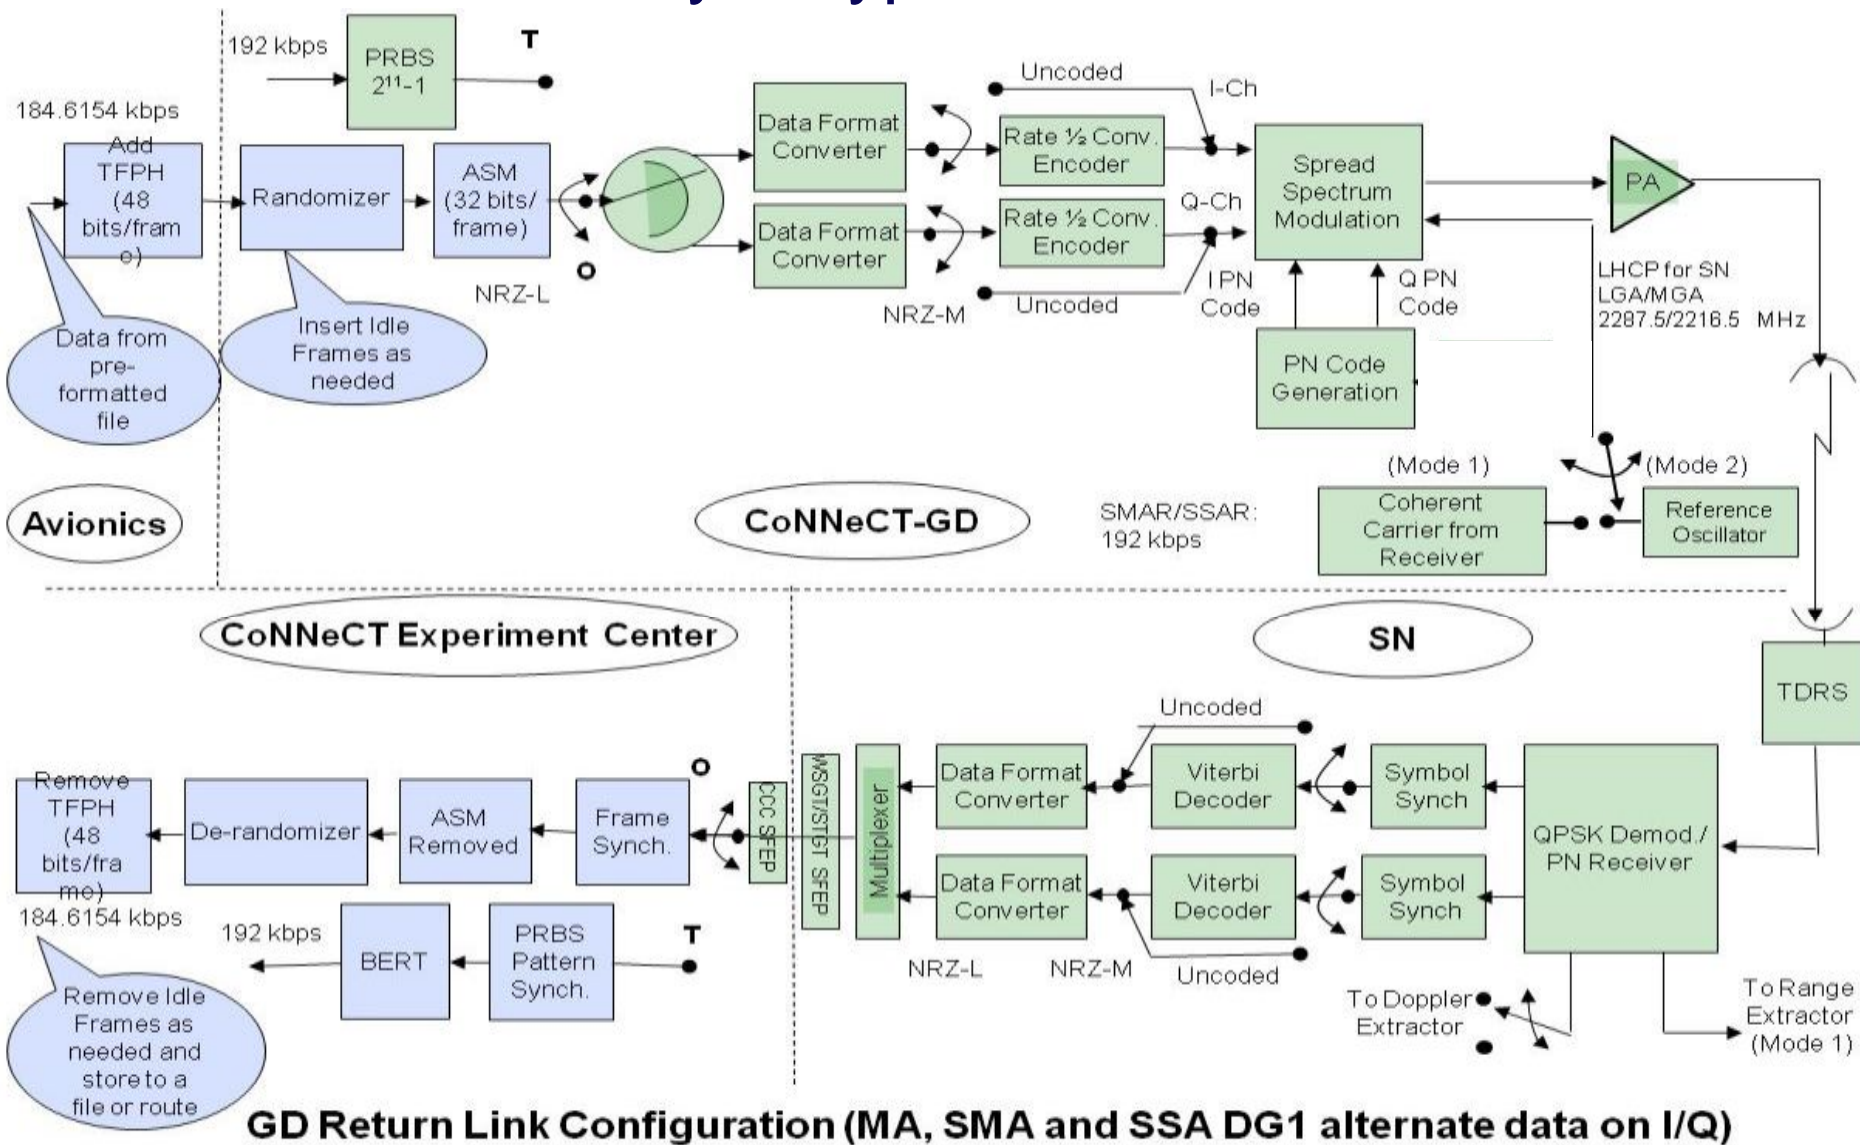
192 kbps

PRBS $2^{11}$-1

T

184.6154 kbps

Add TFPH (48 bits/frame)

Randomizer

ASM (32 bits/ frame)

O

NRZ-L

Data from pre-formatted file

Insert Idle Frames as needed

Data Format Converter

Data Format Converter

NRZ-M

Uncoded

Rate ½ Conv. Encoder

Rate ½ Conv. Encoder

Uncoded

I-Ch

Q-Ch

I PN Code

Q PN Code

Spread Spectrum Modulation

PN Code Generation

PA

LHCP for SN LGA/MGA 2287.5/2216.5 MHz

(Mode 1)

(Mode 2)

Coherent Carrier from Receiver

Reference Oscillator

SMAR/SSAR: 192 kbps

Avionics

CoNNeCT-GD

CoNNeCT Experiment Center

SN

TDRS

Uncoded

Remove TFPH (48 bits/frame)

De-randomizer

ASM Removed

Frame Synch.

O

CCC SFEP

MSGT/STGT SFEP

Multiplexer

Data Format Converter

Data Format Converter

Viterbi Decoder

Viterbi Decoder

Symbol Synch

Symbol Synch

QPSK Demod./ PN Receiver

184.6154 kbps

192 kbps

BERT

PRBS Pattern Synch.

T

NRZ-L

NRZ-M

Uncoded

To Doppler Extractor

To Range Extractor (Mode 1)

Remove Idle Frames as needed and store to a file or route

GD Return Link Configuration (MA, SMA and SSA DG1 alternate data on I/Q)